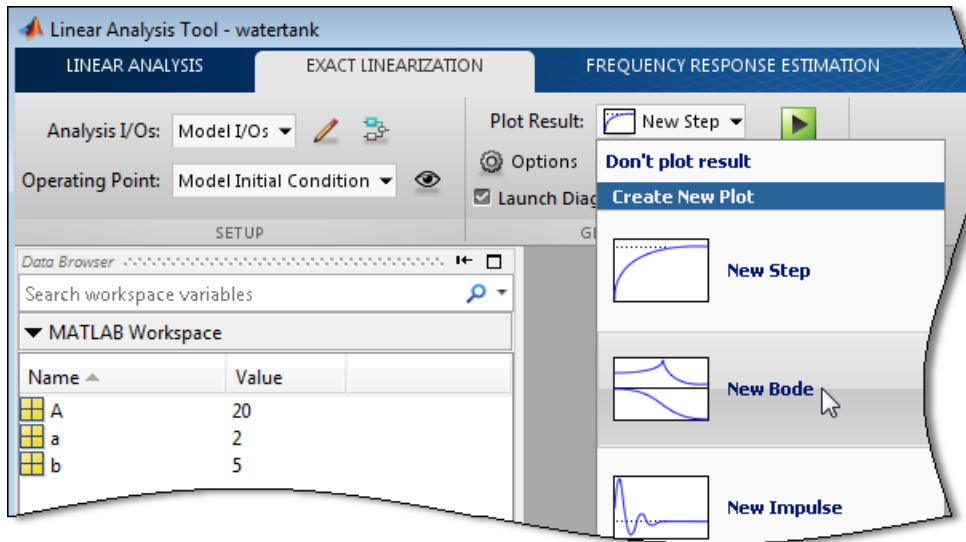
Linear Analysis Tool - watertank

LINEAR ANALYSIS
EXACT LINEARIZATION
FREQUENCY RESPONSE ESTIMATION

Analysis I/Os: Model I/Os
Operating Point: Model Initial Condition
SETUP

Plot Result: New Step
Options
Launch Diag
G

Don't plot result
Create New Plot
New Step
New Bode
New Impulse

Data Browser
Search workspace variables
MATLAB Workspace

| Name | Value |
|---|---|
| A | 20 |
| a | 2 |
| b | 5 |